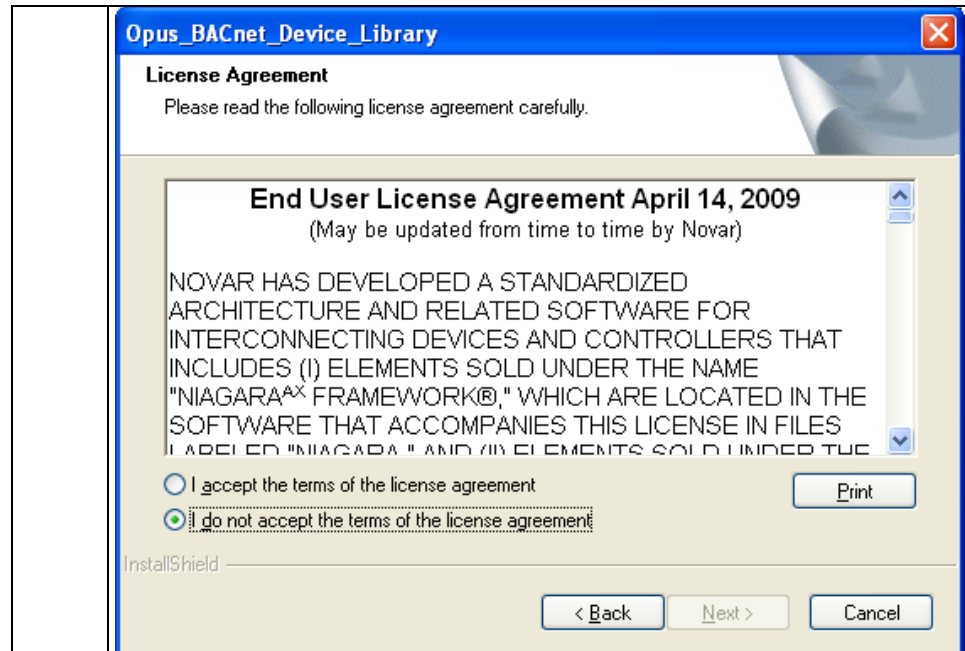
Opus_BACnet_Device_Library

License Agreement

Please read the following license agreement carefully.

End User License Agreement April 14, 2009

(May be updated from time to time by Novar)

NOVAR HAS DEVELOPED A STANDARDIZED ARCHITECTURE AND RELATED SOFTWARE FOR INTERCONNECTING DEVICES AND CONTROLLERS THAT INCLUDES (I) ELEMENTS SOLD UNDER THE NAME "NIAGARA$^{AX}$ FRAMEWORK®," WHICH ARE LOCATED IN THE SOFTWARE THAT ACCOMPANIES THIS LICENSE IN FILES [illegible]

I accept the terms of the license agreement

I do not accept the terms of the license agreement

Print

InstallShield

< Back

Next >

Cancel